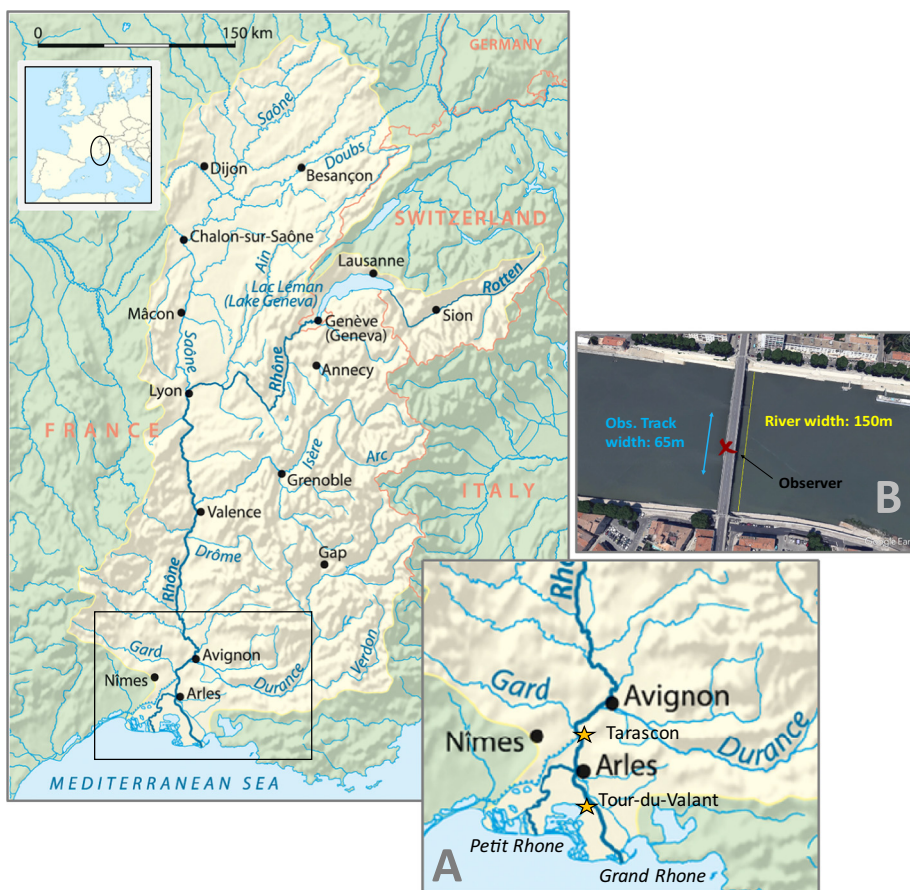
0
150 km
GERMANY
Saône
Dijon
Doubs
Besançon
SWITZERLAND
Chalon-sur-Saône
Ain
Lausanne
Lac Léman
(Lake Geneva)
Rotten
Sion
Mâcon
Genève
(Geneva)
Saône
Rhône
Annecy
Lyon
FRANCE
Isère
Arc
Grenoble
ITALY
Valence
Drôme
Gap
Rhône
Gard
Avignon
Nîmes
Arles
Durance
Verdon
MEDITERRANEAN SEA

Obs. Track width: 65m
River width: 150m
Observer
B
Google Earth

Rhô
Gard
Avignon
Nîmes
Tarascon
Durance
Arles
Tour-du-Valant
Petit Rhone
A
Grand Rhone